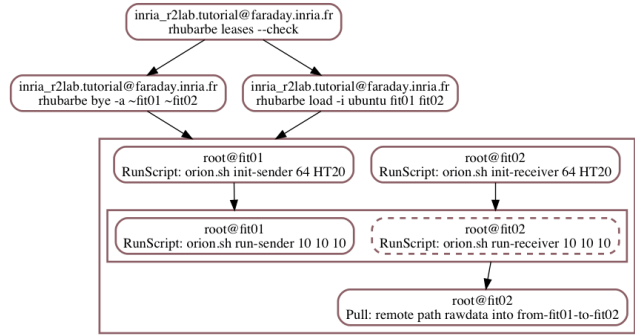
inria_r2lab.tutorial@faraday.inria.fr
rhubarbe leases --check

inria_r2lab.tutorial@faraday.inria.fr
rhubarbe bye -a ~fit01 ~fit02

inria_r2lab.tutorial@faraday.inria.fr
rhubarbe load -i ubuntu fit01 fit02

root@fit01
RunScript: orion.sh init-sender 64 HT20

root@fit02
RunScript: orion.sh init-receiver 64 HT20

root@fit01
RunScript: orion.sh run-sender 10 10 10

root@fit02
RunScript: orion.sh run-receiver 10 10 10

root@fit02
Pull: remote path rawdata into from-fit01-to-fit02